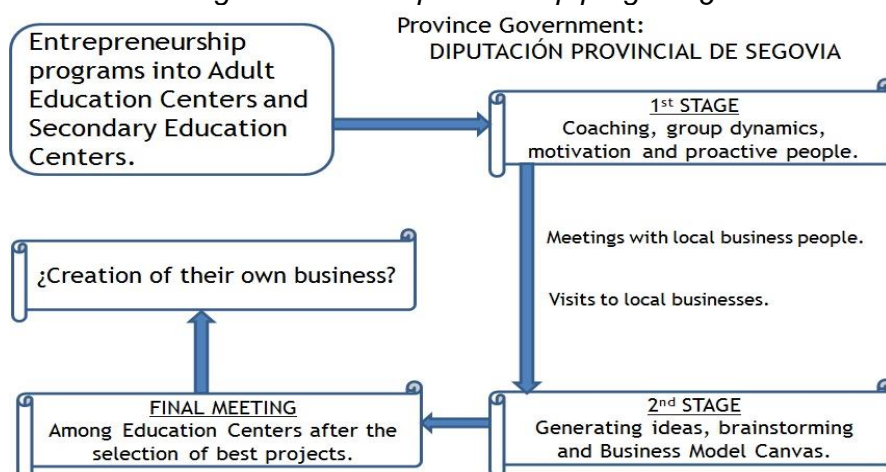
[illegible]

Province Government:
DIPUTACIÓN PROVINCIAL DE SEGOVIA

Entrepreneurship programs into Adult Education Centers and Secondary Education Centers.

1st STAGE
Coaching, group dynamics, motivation and proactive people.

Meetings with local business people.

Visits to local businesses.

¿Creation of their own business?

FINAL MEETING
Among Education Centers after the selection of best projects.

2nd STAGE
Generating ideas, brainstorming and Business Model Canvas.